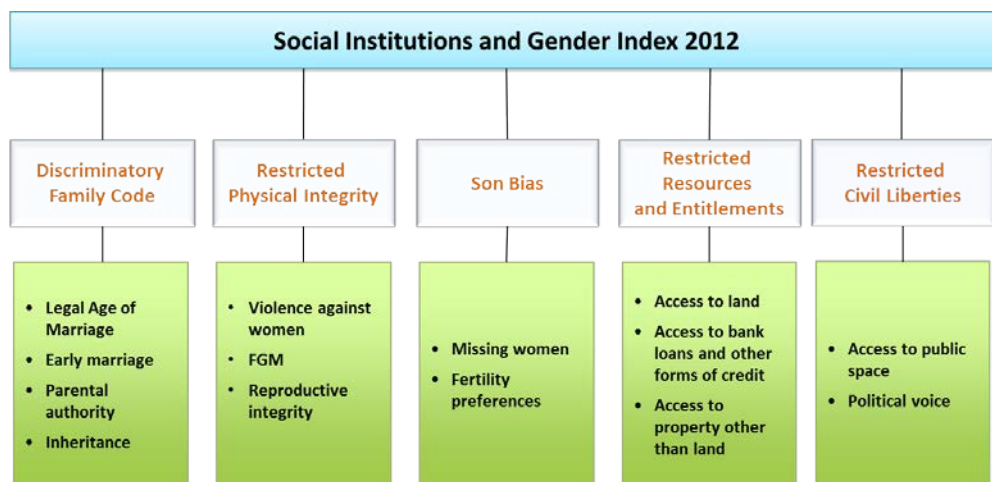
Social Institutions and Gender Index 2012

Discriminatory Family Code

- Legal Age of Marriage
- Early marriage
- Parental authority
- Inheritance

Restricted Physical Integrity

- Violence against women
- FGM
- Reproductive integrity

Son Bias

- Missing women
- Fertility preferences

Restricted Resources and Entitlements

- Access to land
- Access to bank loans and other forms of credit
- Access to property other than land

Restricted Civil Liberties

- Access to public space
- Political voice